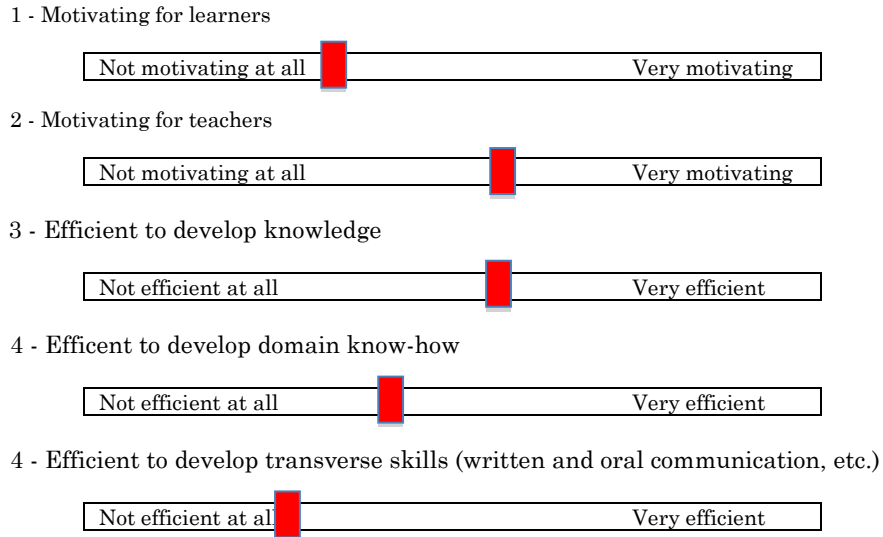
1 - Motivating for learners

Not motivating at all Very motivating

2 - Motivating for teachers

Not motivating at all Very motivating

3 - Efficient to develop knowledge

Not efficient at all Very efficient

4 - Efficent to develop domain know-how

Not efficient at all Very efficient

4 - Efficient to develop transverse skills (written and oral communication, etc.)

Not efficient at all Very efficient